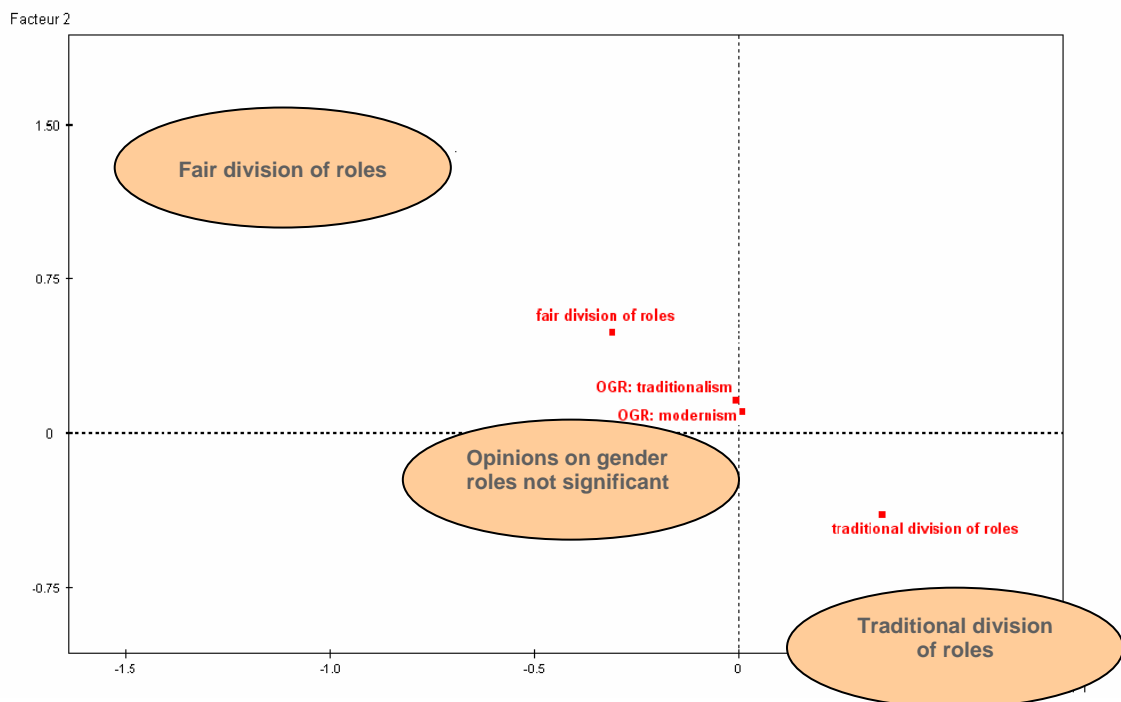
Facteur 2

1.50

0.75

0

-0.75

-1.5

-1.0

-0.5

0

Fair division of roles

fair division of roles

OGR: traditionalism

OGR: modernism

Opinions on gender roles not significant

traditional division of roles

Traditional division of roles